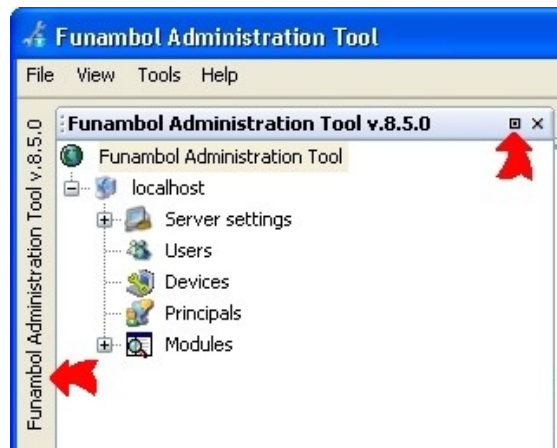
Funambol Administration Tool

File View Tools Help

Funambol Administration Tool v.8.5.0

Funambol Administration Tool v.8.5.0

Funambol Administration Tool

localhost

Server settings

Users

Devices

Principals

Modules